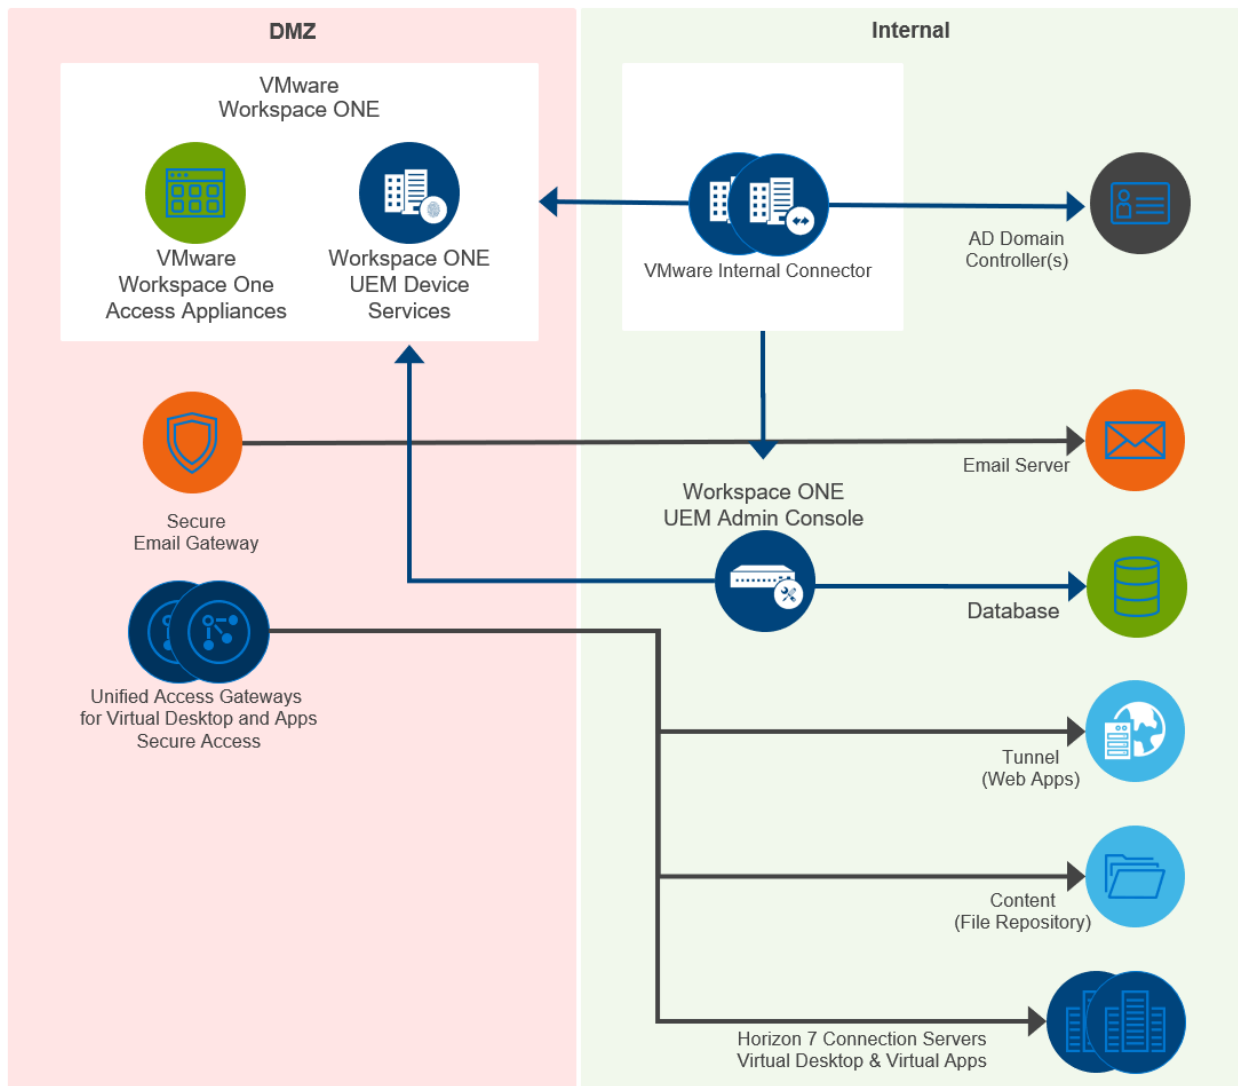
DMZ

Internal

VMware Workspace ONE

VMware Workspace One Access Appliances

Workspace ONE UEM Device Services

VMware Internal Connector

AD Domain Controller(s)

Secure Email Gateway

Email Server

Workspace ONE UEM Admin Console

Database

Unified Access Gateways for Virtual Desktop and Apps Secure Access

Tunnel (Web Apps)

Content (File Repository)

Horizon 7 Connection Servers Virtual Desktop & Virtual Apps